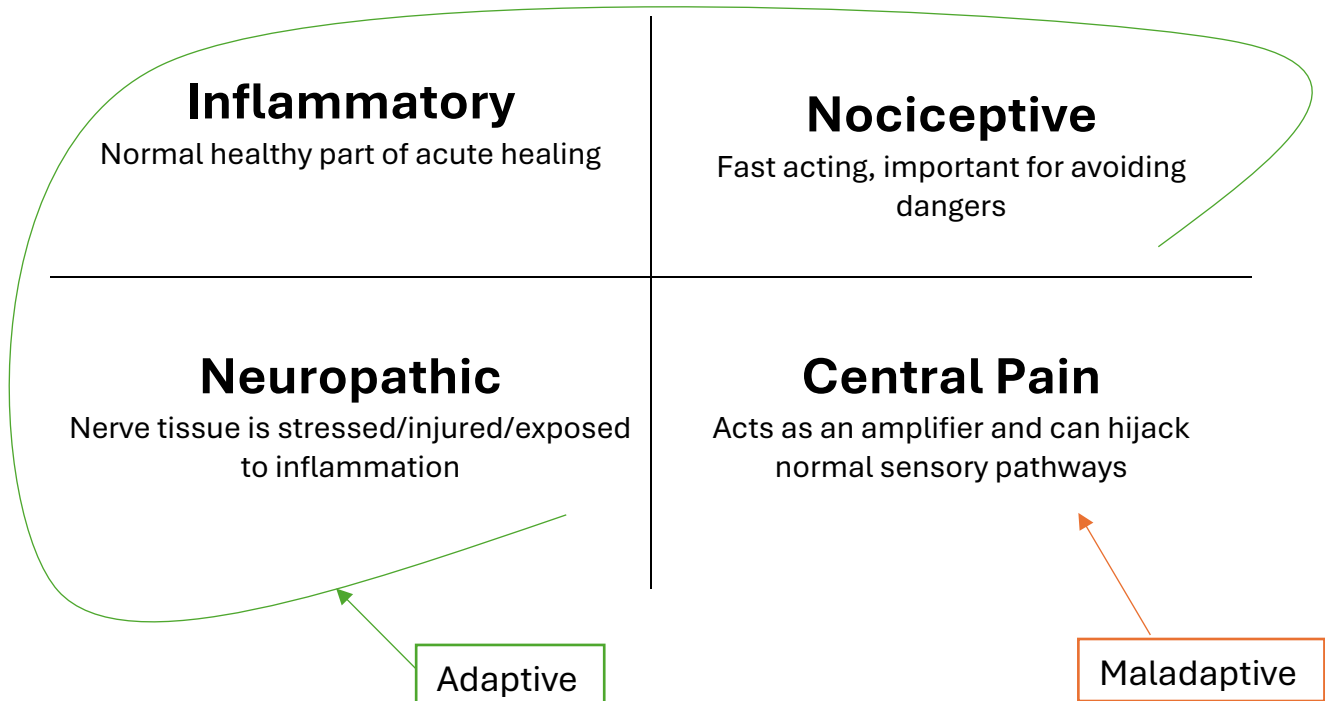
Inflammatory
Normal healthy part of acute healing

Nociceptive
Fast acting, important for avoiding dangers

Neuropathic
Nerve tissue is stressed/injured/exposed to inflammation

Central Pain
Acts as an amplifier and can hijack normal sensory pathways

Adaptive

Maladaptive